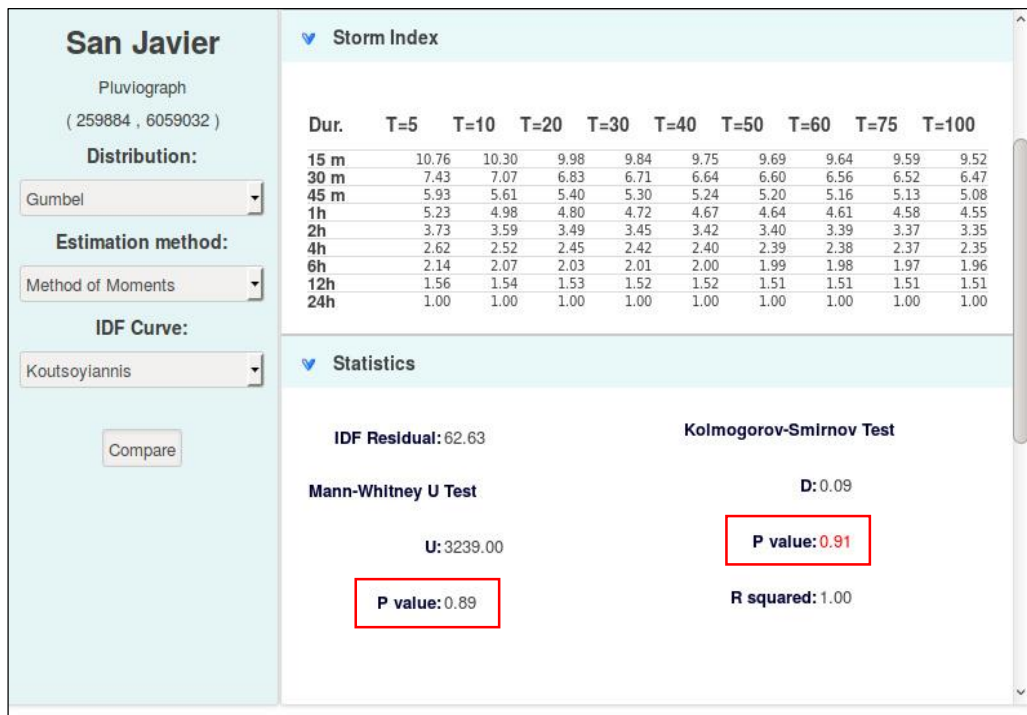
San Javier

Pluviograph

( 259884 , 6059032 )

Distribution:

Gumbel

Estimation method:

Method of Moments

IDF Curve:

Koutsoyiannis

Compare

Storm Index

| Dur. | T=5 | T=10 | T=20 | T=30 | T=40 | T=50 | T=60 | T=75 | T=100 |
|---|---|---|---|---|---|---|---|---|---|
| 15 m | 10.76 | 10.30 | 9.98 | 9.84 | 9.75 | 9.69 | 9.64 | 9.59 | 9.52 |
| 30 m | 7.43 | 7.07 | 6.83 | 6.71 | 6.64 | 6.60 | 6.56 | 6.52 | 6.47 |
| 45 m | 5.93 | 5.61 | 5.40 | 5.30 | 5.24 | 5.20 | 5.16 | 5.13 | 5.08 |
| 1h | 5.23 | 4.98 | 4.80 | 4.72 | 4.67 | 4.64 | 4.61 | 4.58 | 4.55 |
| 2h | 3.73 | 3.59 | 3.49 | 3.45 | 3.42 | 3.40 | 3.39 | 3.37 | 3.35 |
| 4h | 2.62 | 2.52 | 2.45 | 2.42 | 2.40 | 2.39 | 2.38 | 2.37 | 2.35 |
| 6h | 2.14 | 2.07 | 2.03 | 2.01 | 2.00 | 1.99 | 1.98 | 1.97 | 1.96 |
| 12h | 1.56 | 1.54 | 1.53 | 1.52 | 1.52 | 1.51 | 1.51 | 1.51 | 1.51 |
| 24h | 1.00 | 1.00 | 1.00 | 1.00 | 1.00 | 1.00 | 1.00 | 1.00 | 1.00 |

Statistics

IDF Residual: 62.63

Mann-Whitney U Test

U: 3239.00

P value: 0.89

Kolmogorov-Smirnov Test

D: 0.09

P value: 0.91

R squared: 1.00